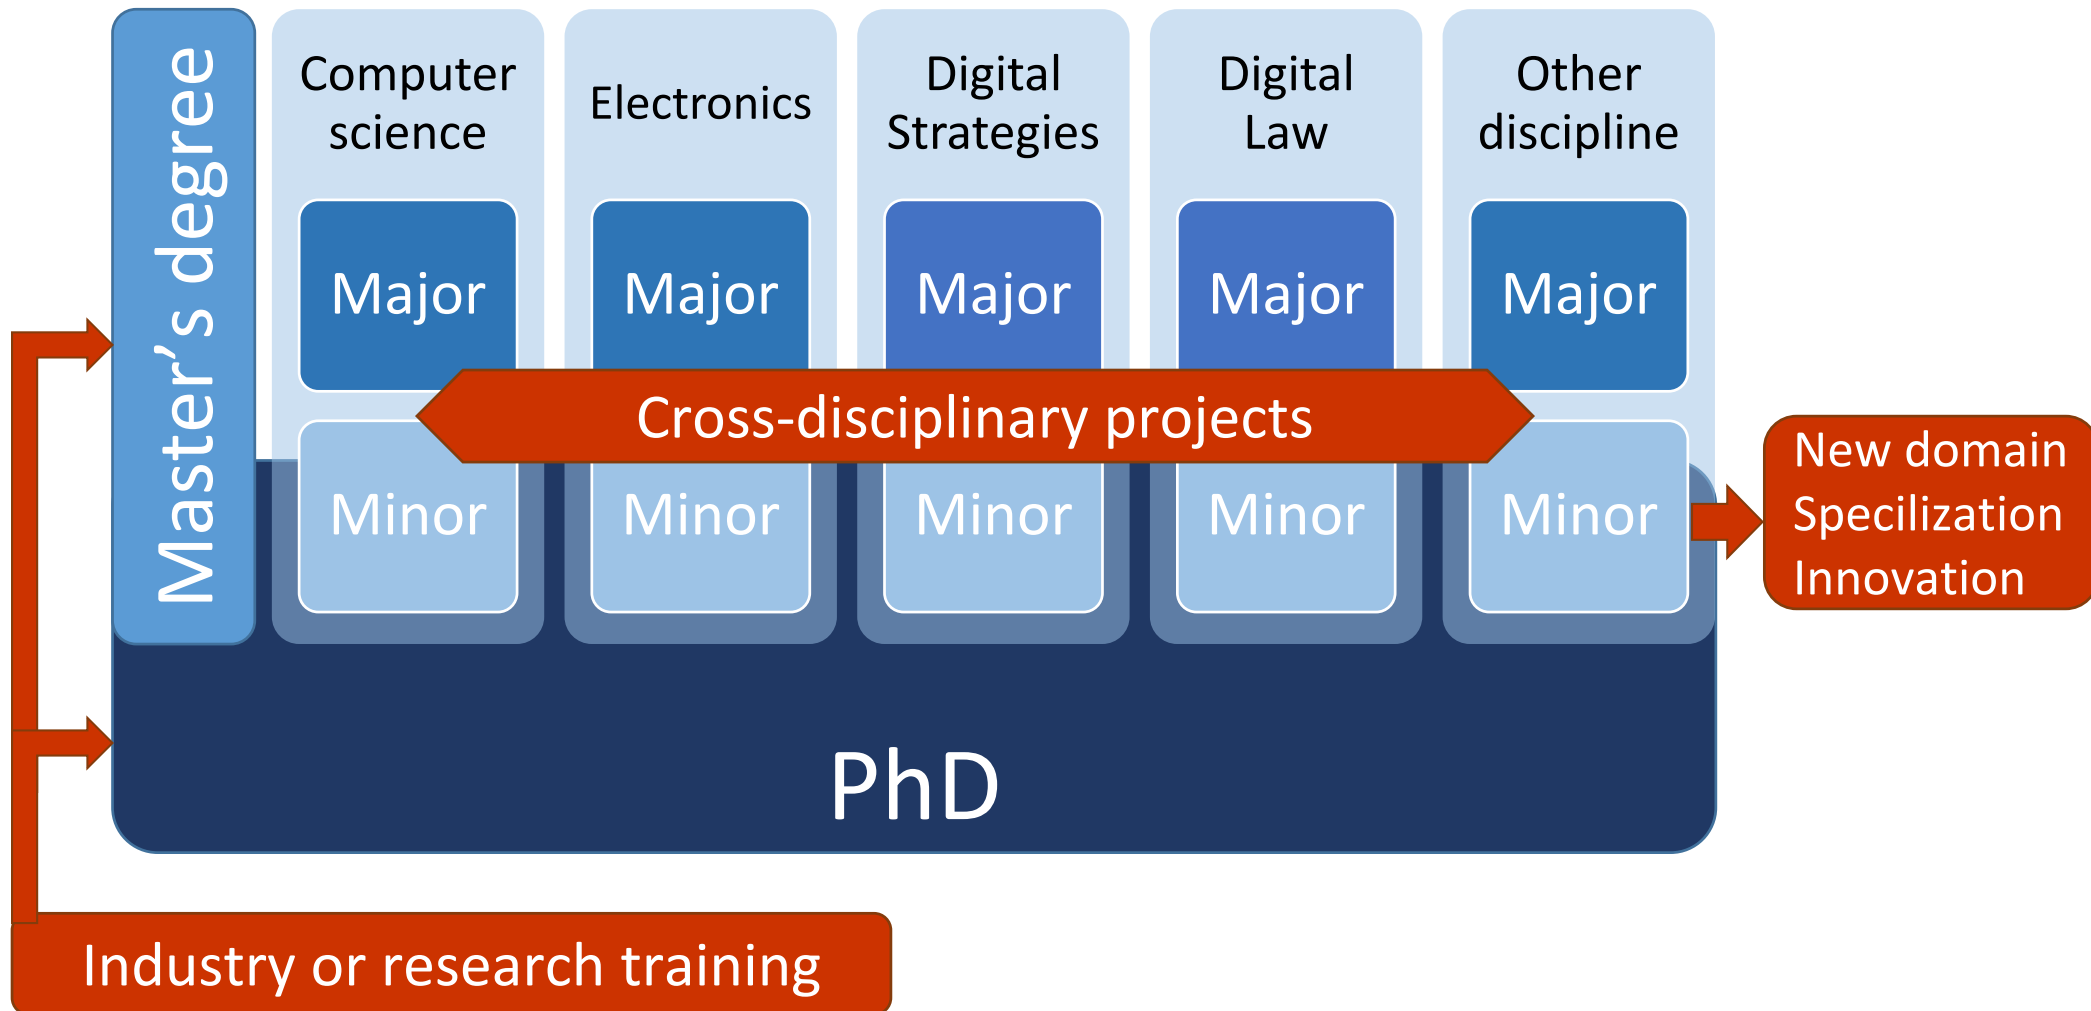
Master’s degree

Computer science

Major

Minor

Electronics

Major

Minor

Digital Strategies

Major

Minor

Digital Law

Major

Minor

Other discipline

Major

Minor

Cross-disciplinary projects

New domain
Specilization
Innovation

PhD

Industry or research training